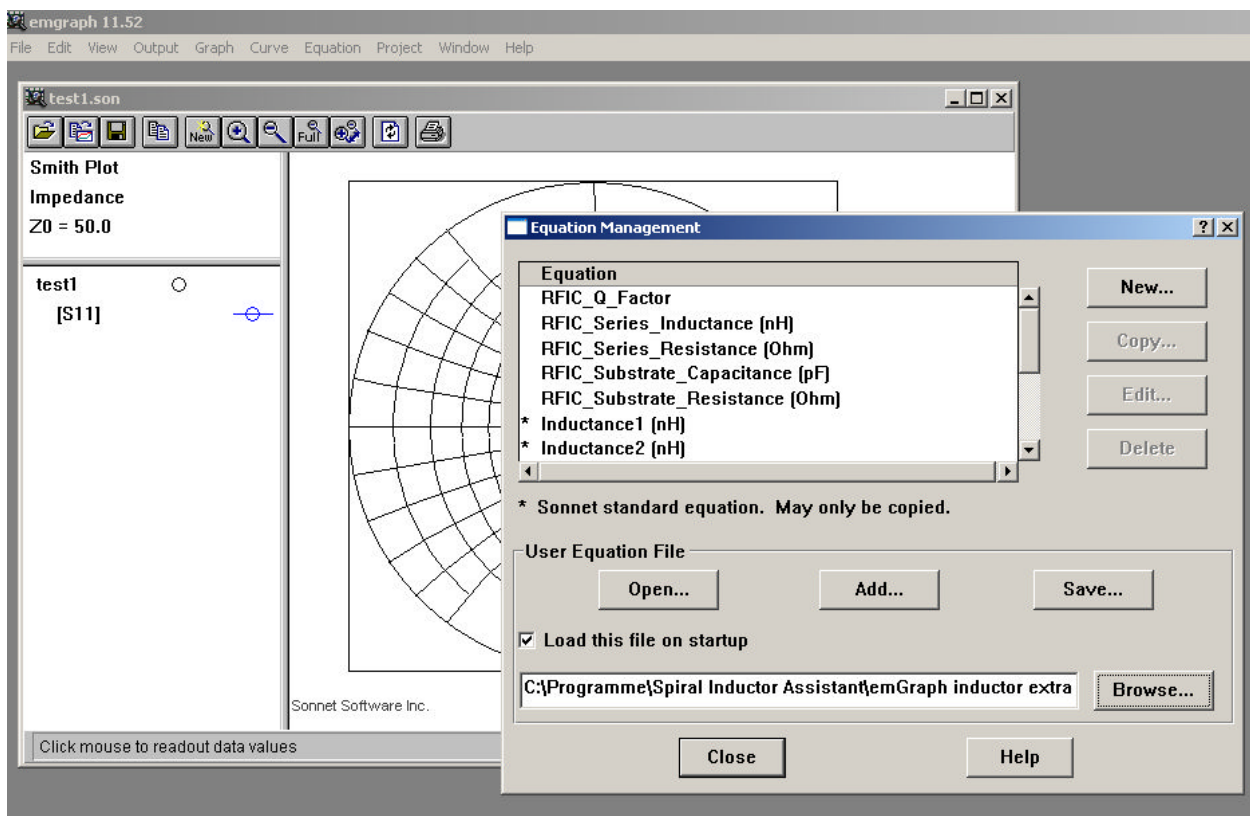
emgraph 11.52
File Edit View Output Graph Curve Equation Project Window Help

test1.son

New Full

Smith Plot
Impedance
Z0 = 50.0

test1
[S11]

Sonnet Software Inc.

Click mouse to readout data values

Equation Management

Equation
RFIC_Q_Factor
RFIC_Series_Inductance (nH)
RFIC_Series_Resistance (Ohm)
RFIC_Substrate_Capacitance (pF)
RFIC_Substrate_Resistance (Ohm)
* Inductance1 (nH)
* Inductance2 (nH)

New...
Copy...
Edit...
Delete

* Sonnet standard equation. May only be copied.

User Equation File
Open...
Add...
Save...
Load this file on startup
C:\Programme\Spiral Inductor Assistant\emGraph inductor extra
Browse...

Close
Help